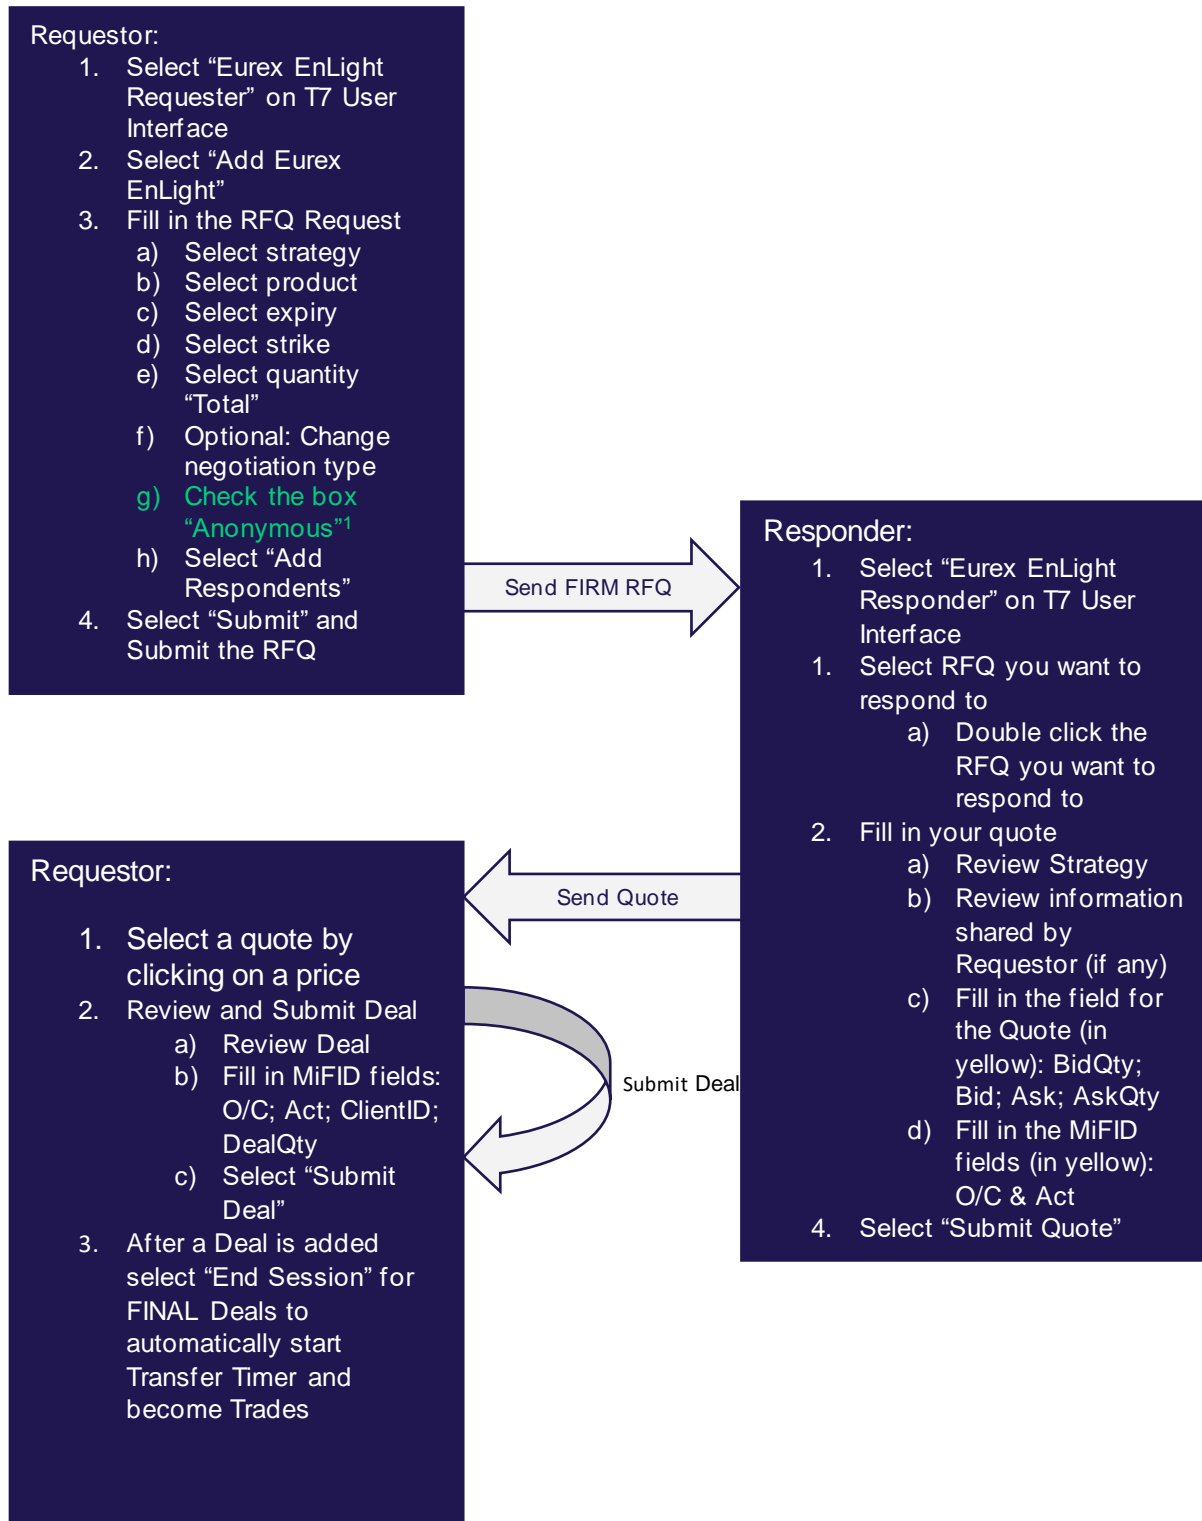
Requestor:
1. Select “Eurex EnLight Requester” on T7 User Interface
2. Select “Add Eurex EnLight”
3. Fill in the RFQ Request
a) Select strategy
b) Select product
c) Select expiry
d) Select strike
e) Select quantity “Total”
f) Optional: Change negotiation type
g) Check the box “Anonymous”$^1$
h) Select “Add Respondents”
4. Select “Submit” and Submit the RFQ

Send FIRM RFQ

Responder:
1. Select “Eurex EnLight Responder” on T7 User Interface
1. Select RFQ you want to respond to
a) Double click the RFQ you want to respond to
2. Fill in your quote
a) Review Strategy
b) Review information shared by Requestor (if any)
c) Fill in the field for the Quote (in yellow): BidQty; Bid; Ask; AskQty
d) Fill in the MiFID fields (in yellow): O/C & Act
4. Select “Submit Quote”

Send Quote

Requestor:
1. Select a quote by clicking on a price
2. Review and Submit Deal
a) Review Deal
b) Fill in MiFID fields: O/C; Act; ClientID; DealQty
c) Select “Submit Deal”
3. After a Deal is added select “End Session” for FINAL Deals to automatically start Transfer Timer and become Trades

Submit Deal